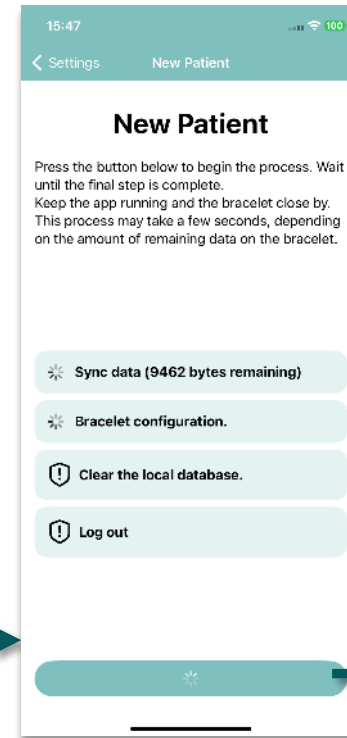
15:47
100

Settings New Patient

New Patient

Press the button below to begin the process. Wait until the final step is complete.
Keep the app running and the bracelet close by.
This process may take a few seconds, depending on the amount of remaining data on the bracelet.

Sync data (9462 bytes remaining)

Bracelet configuration.

Clear the local database.

Log out